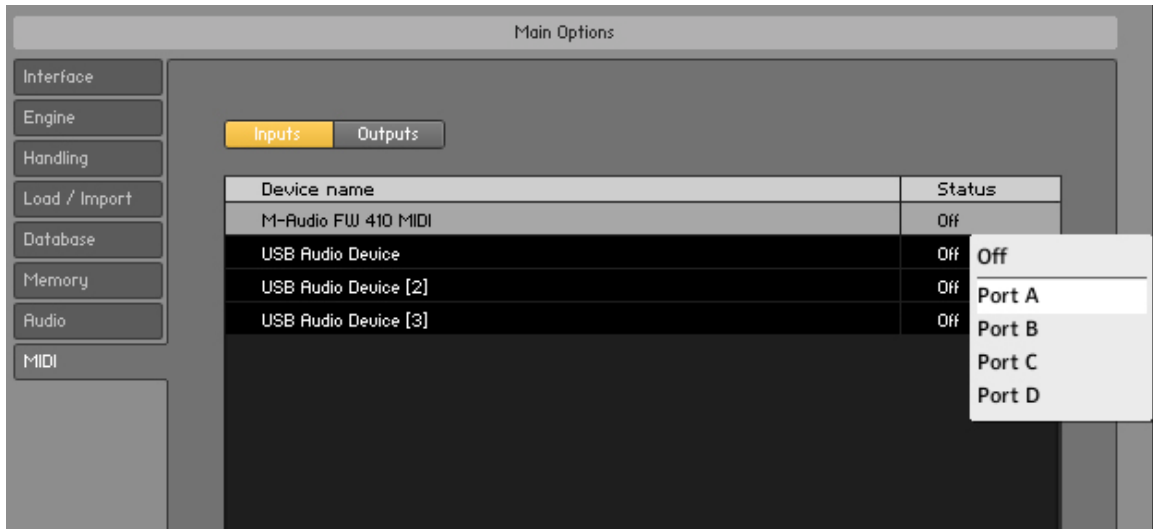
Main Options

Interface
Engine
Handling
Load / Import
Database
Memory
Audio
MIDI

Inputs
Outputs

| Device name | Status |
|---|---|
| M-Audio FW 410 MIDI | Off |
| USB Audio Device | Off |
| USB Audio Device [2] | Off |
| USB Audio Device [3] | Off |

Off
Port A
Port B
Port C
Port D